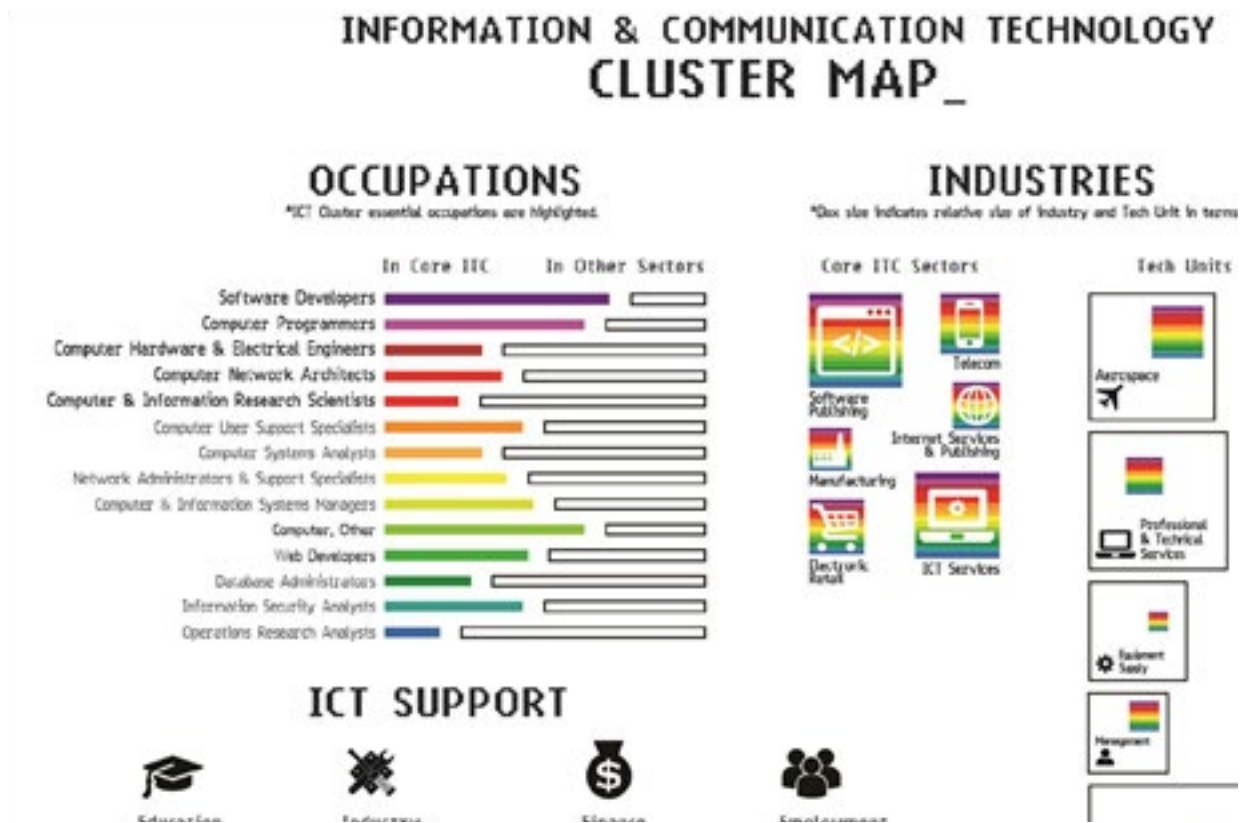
INFORMATION & COMMUNICATION TECHNOLOGY
CLUSTER MAP_

OCCUPATIONS
*ICT Cluster essential occupations are highlighted.

In Core ITC
In Other Sectors

Software Developers
Computer Programmers
Computer Hardware & Electrical Engineers
Computer Network Architects
Computer & Information Research Scientists
Computer User Support Specialists
Computer Systems Analysts
Network Administrators & Support Specialists
Computer & Information Systems Managers
Computer, Other
Web Developers
Database Administrators
Information Security Analysts
Operations Research Analysts

INDUSTRIES
*Box size indicates relative size of Industry and Tech Unit in terms

Core ITC Sectors
Tech Units

Software Publishing
Telecom
Internet Services & Publishing
Manufacturing
Electronic Retail
ICT Services

Aerospace
Professional & Technical Services
Equipment Supply
Management

ICT SUPPORT

Education
Industry
Finance
Employment